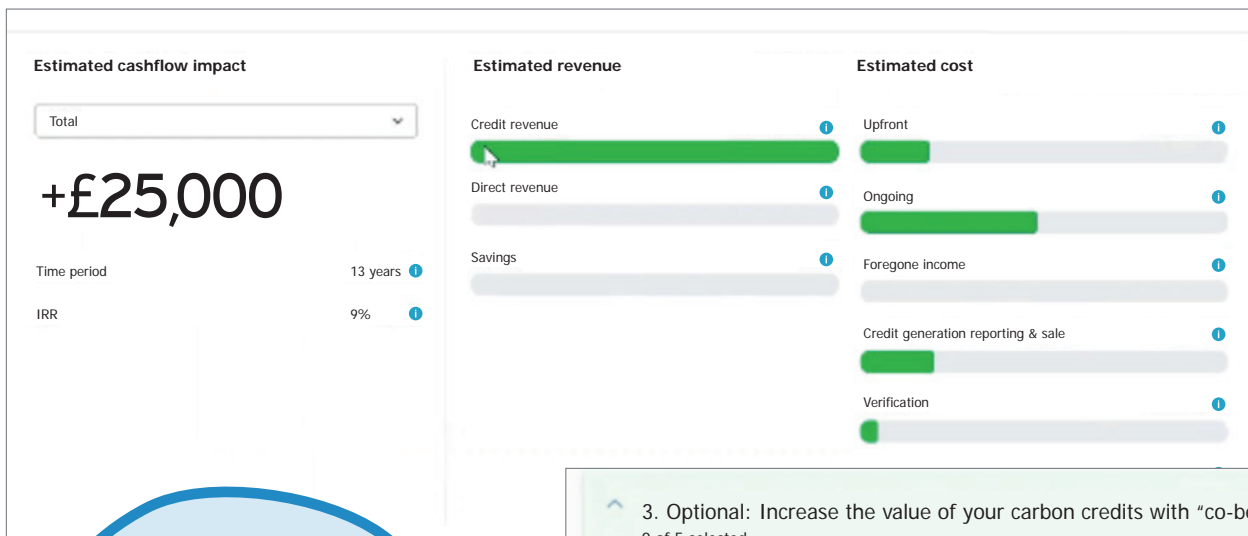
Estimated cashflow impact

Total

+£25,000

Time period 13 years

IRR 9%

Estimated revenue

Credit revenue

Direct revenue

Savings

Estimated cost

Upfront

Ongoing

Foregone income

Credit generation reporting & sale

Verification

3. Optional: Increase the value of your carbon credits with "co-be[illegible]
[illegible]